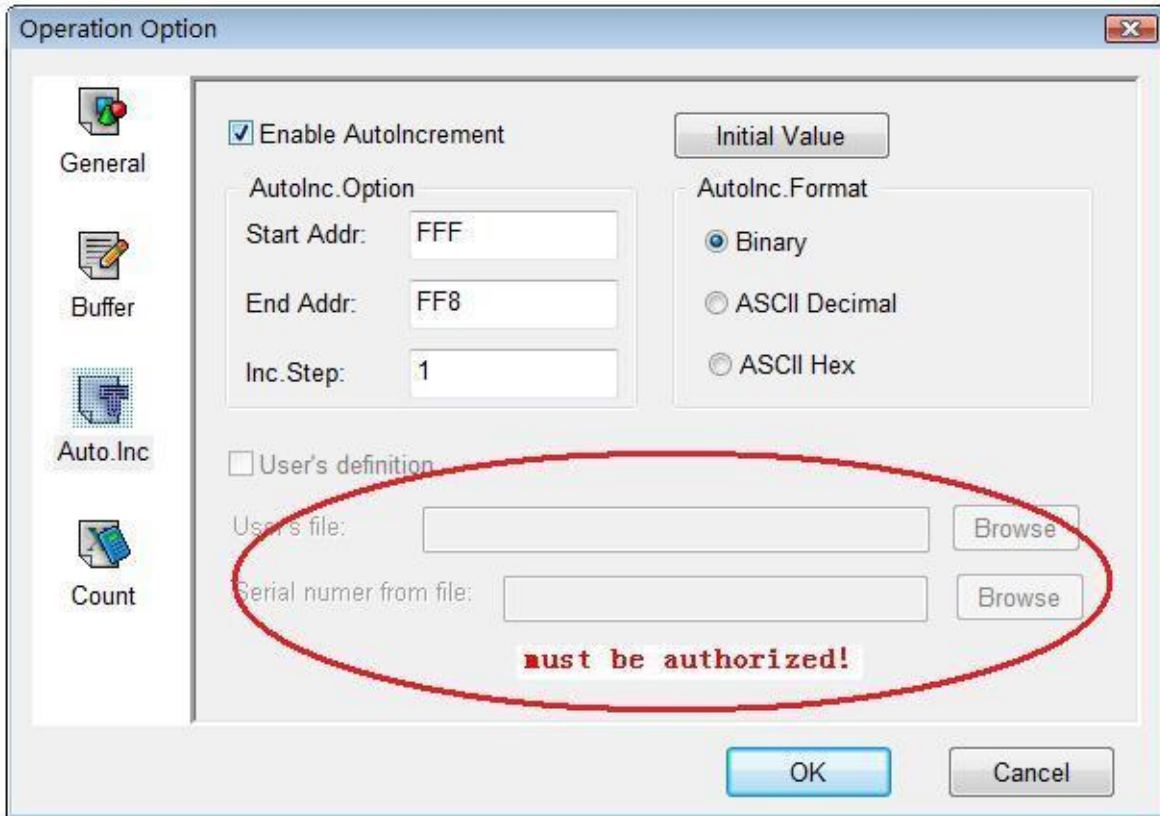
Operation Option

General

Buffer

Auto.Inc

Count

Enable AutoIncrement

Initial Value

AutoInc.Option

Start Addr: FFF

End Addr: FF8

Inc.Step: 1

AutoInc.Format

Binary

ASCII Decimal

ASCII Hex

User's definition

User's file:

Browse

Serial numer from file:

Browse

must be authorized!

OK

Cancel